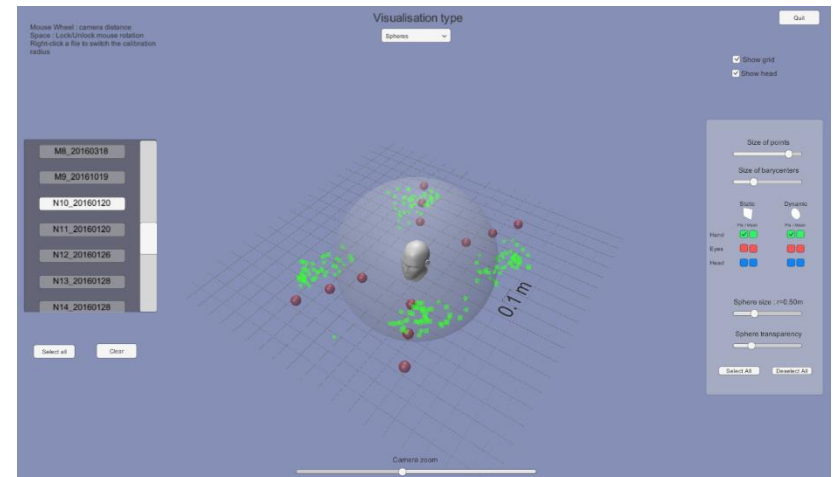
Mouse Wheel : camera distance
Space : Lock/Unlock mouse rotation
Right-click a file to switch the calibration radius

Visualisation type

Spheres

Quit

Show grid
Show head

M8_20160318
M9_20161019
N10_20160120
N11_20160120
N12_20160126
N13_20160128
N14_20160128

Select all
Clear

0.1 m

Size of points
Size of barycenters
Static
Dynamic
Pts / Bary
Pts / Bary
Hand
Eyes
Head

Sphere size : r=0.50m
Sphere transparency

Select All
Deselect All

Camera zoom